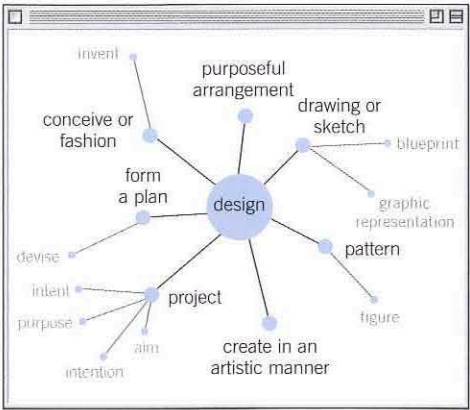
invent

purposeful arrangement

conceive or fashion

drawing or sketch

blueprint

form a plan

design

graphic representation

devise

pattern

intent

project

purpose

aim

figure

intention

create in an artistic manner